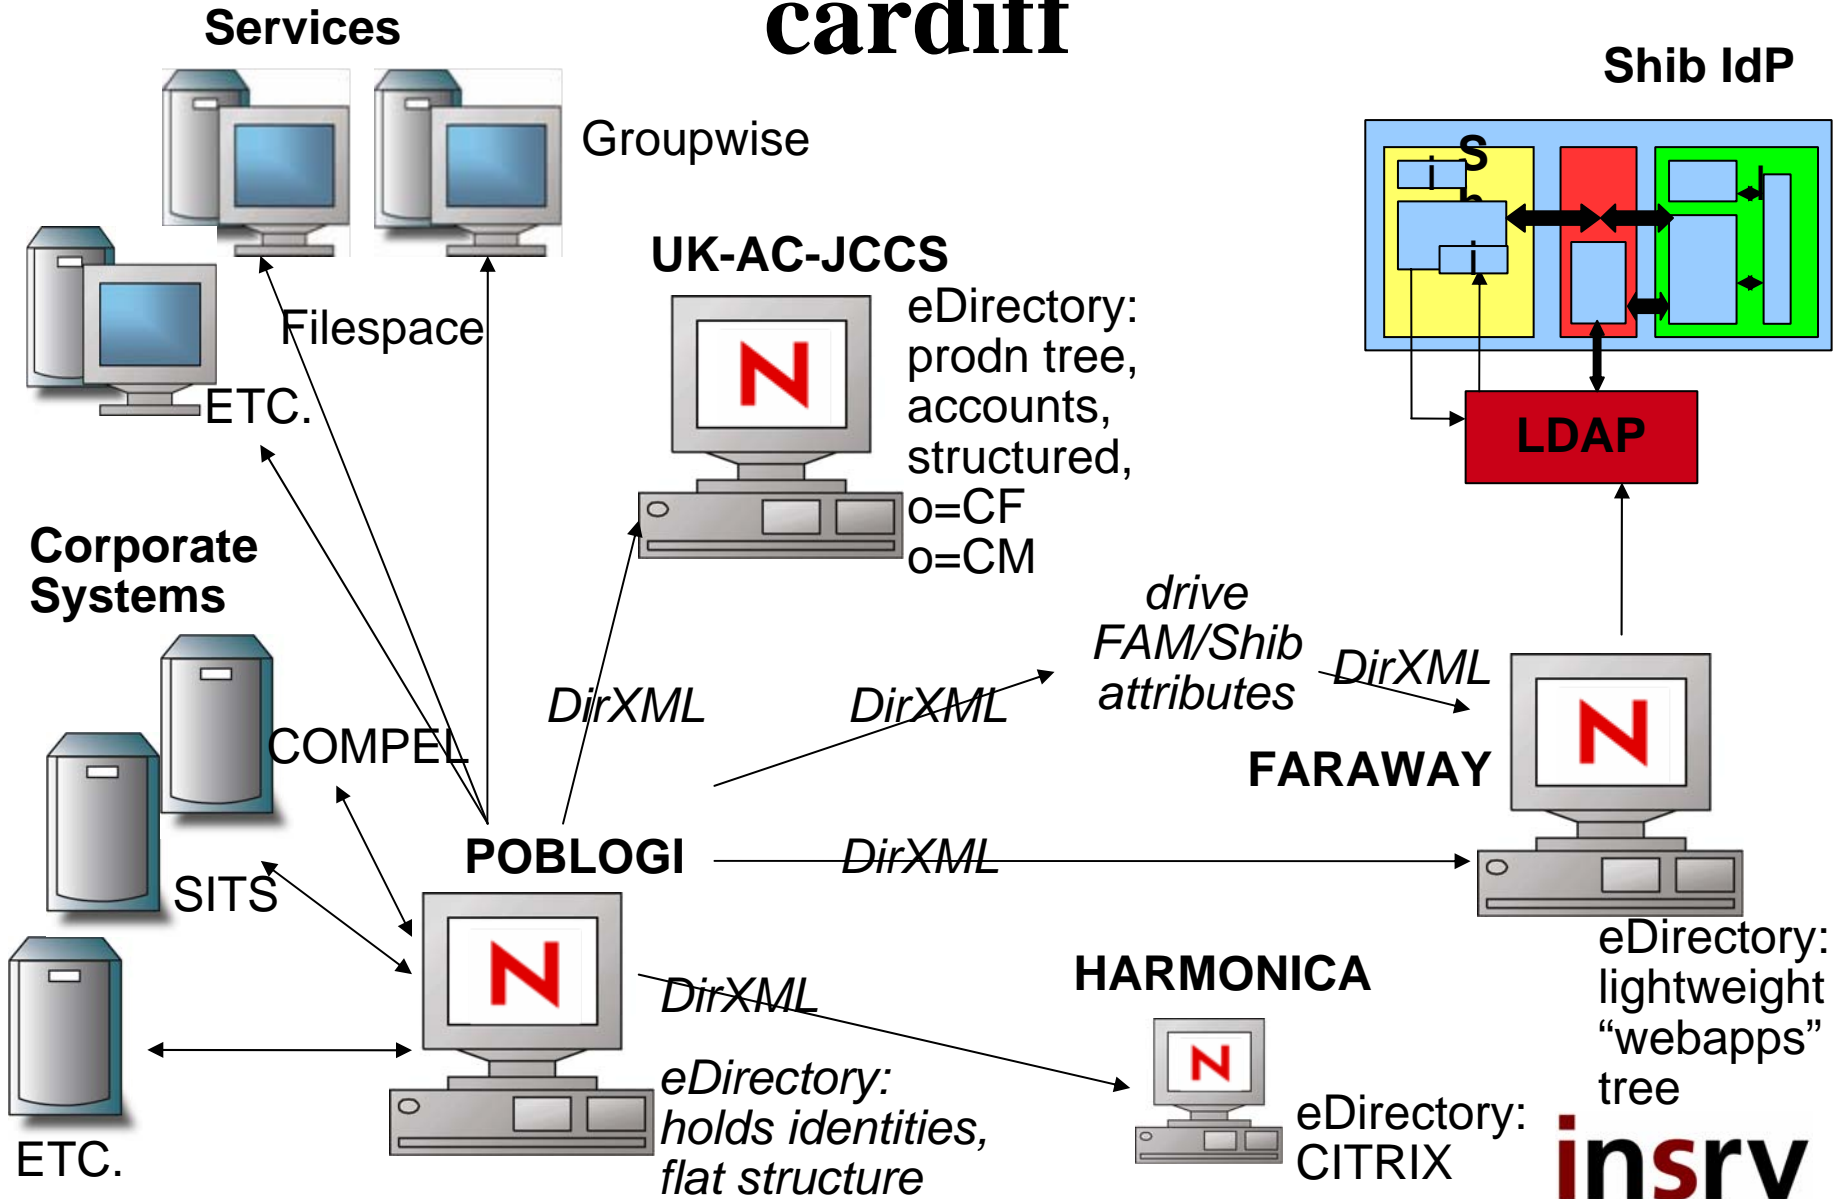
cardiff

Services

Groupwise

Filespace

ETC.

UK-AC-JCCS

N

eDirectory: prodn tree, accounts, structured, o=CF o=CM

Shib IdP

S

i

h

i

LDAP

Corporate Systems

COMPEL

SITS

ETC.

DirXML

DirXML

drive FAM/Shib attributes

DirXML

FARAWAY

N

POBLOGI

DirXML

N

DirXML

eDirectory: holds identities, flat structure

HARMONICA

N

eDirectory: CITRIX

eDirectory: lightweight “webapps” tree

insrv